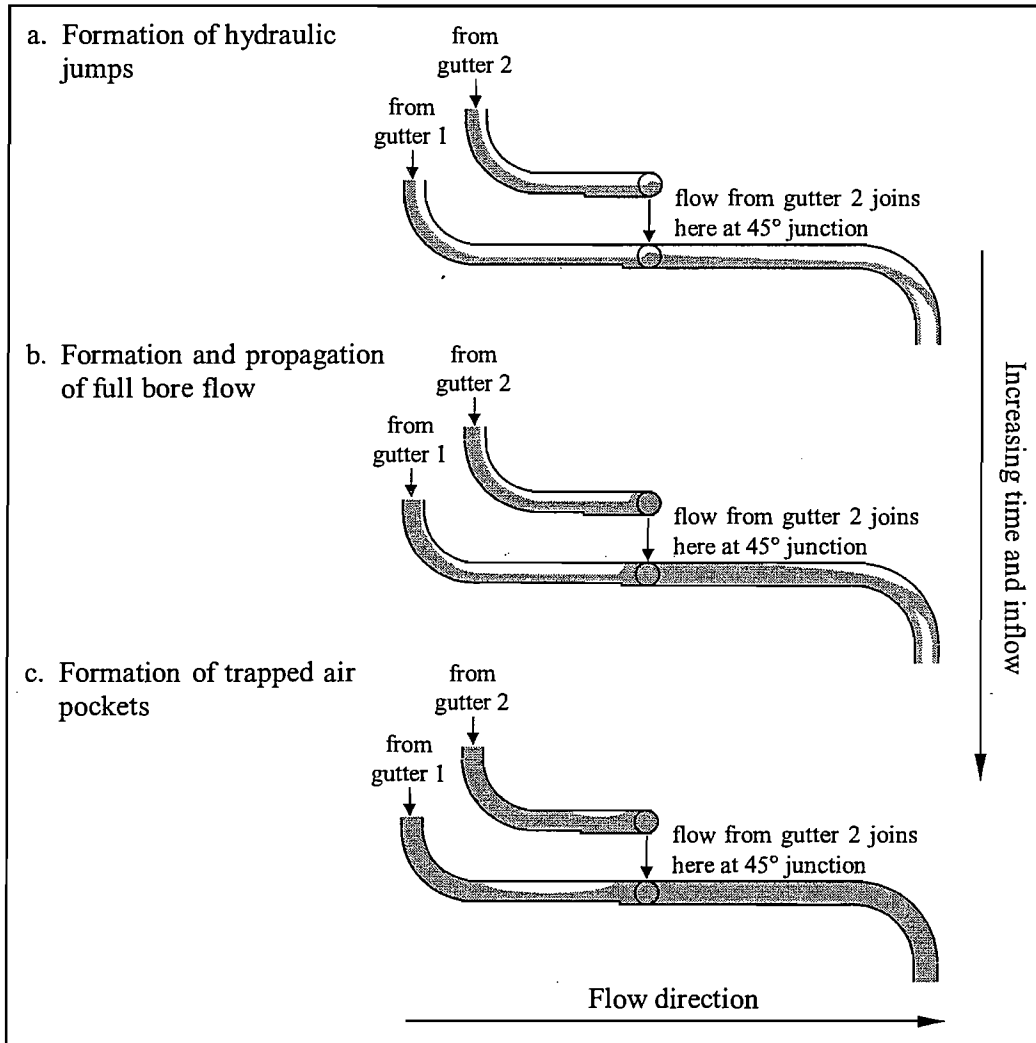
a. Formation of hydraulic jumps

from gutter 2

from gutter 1

flow from gutter 2 joins here at 45° junction

b. Formation and propagation of full bore flow

from gutter 2

from gutter 1

flow from gutter 2 joins here at 45° junction

c. Formation of trapped air pockets

from gutter 2

from gutter 1

flow from gutter 2 joins here at 45° junction

Increasing time and inflow

Flow direction